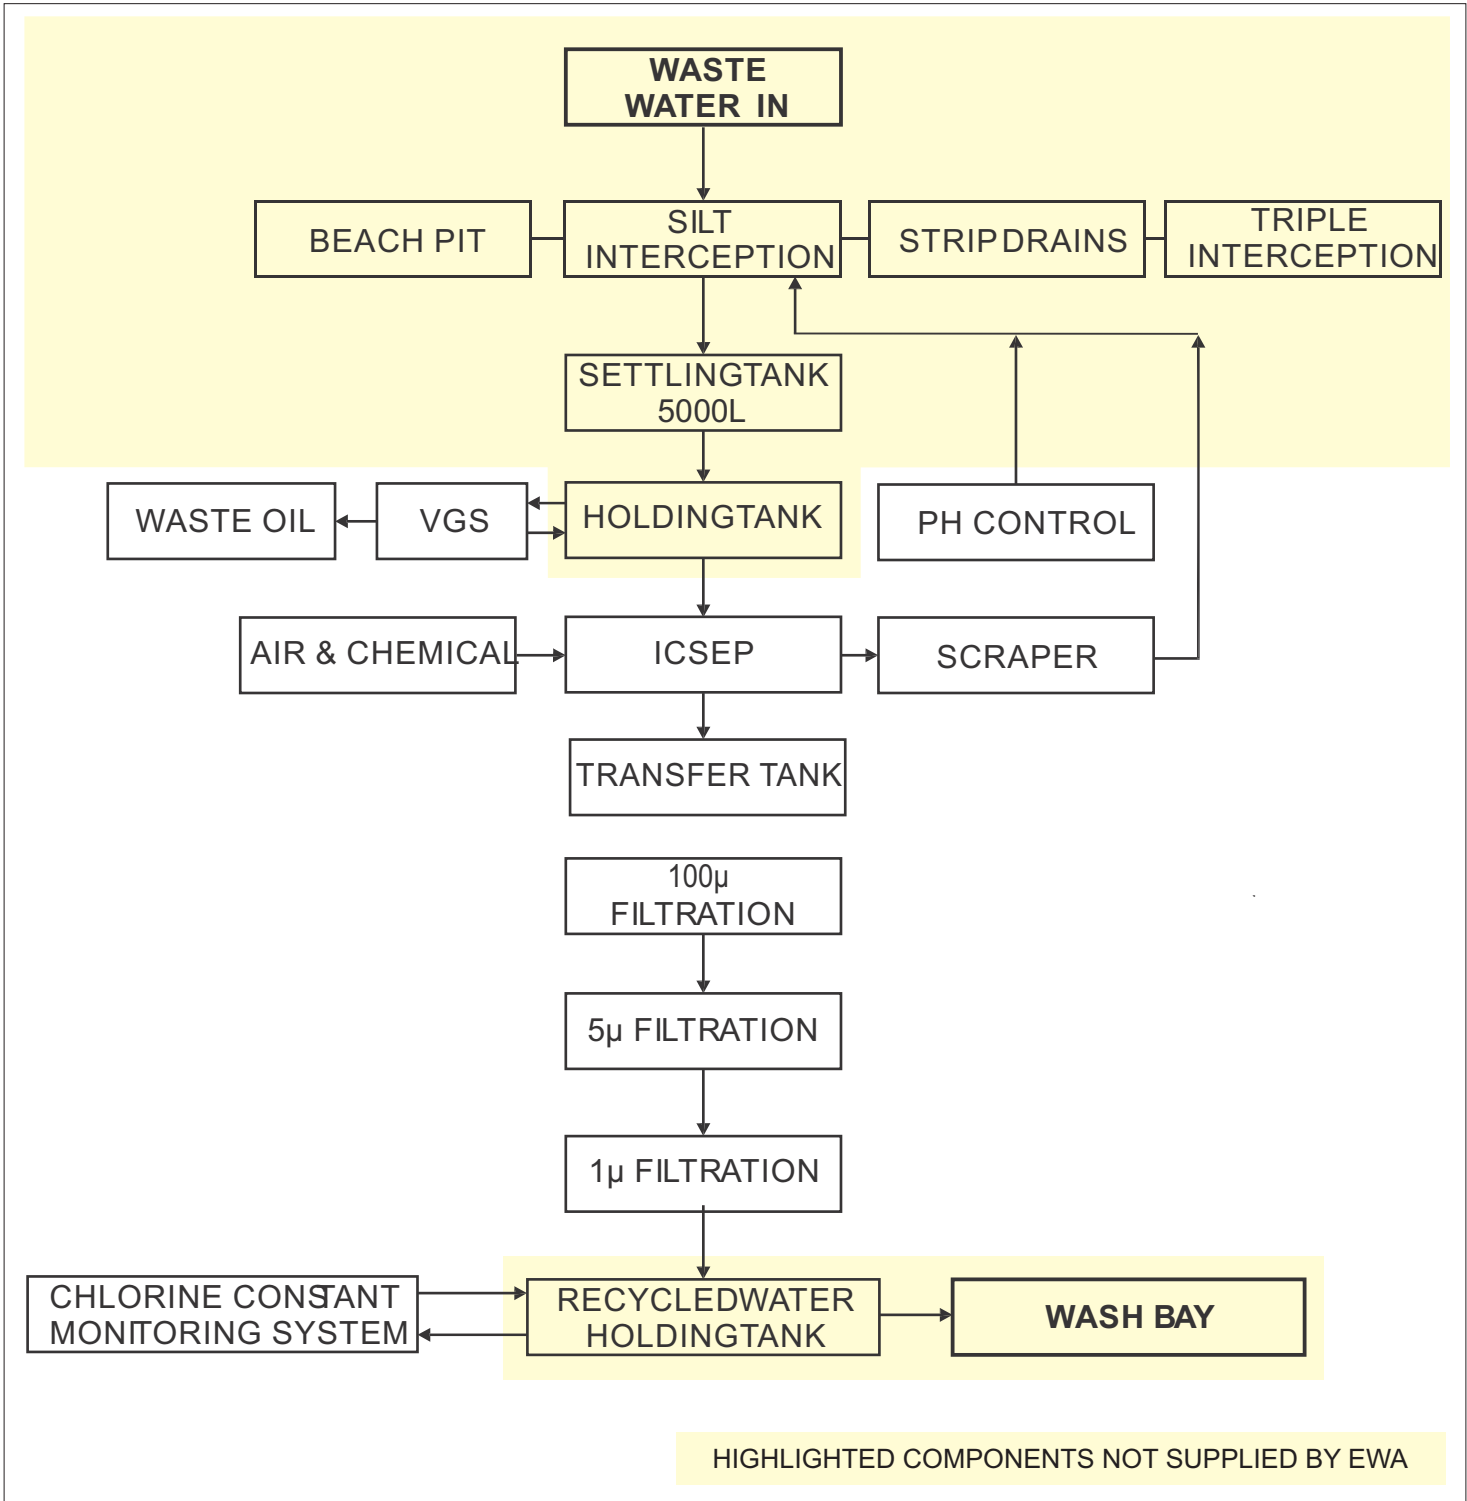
WASTE WATER IN

BEACH PIT

SILT INTERCEPTION

STRIPDRAINS

TRIPLE INTERCEPTION

SETTLINGTANK 5000L

WASTE OIL

VGS

HOLDINGTANK

PH CONTROL

AIR & CHEMICAL

ICSEP

SCRAPER

TRANSFER TANK

100µ FILTRATION

5µ FILTRATION

1µ FILTRATION

CHLORINE CONSTANT MONITORING SYSTEM

RECYCLEDWATER HOLDINGTANK

WASH BAY

HIGHLIGHTED COMPONENTS NOT SUPPLIED BY EWA